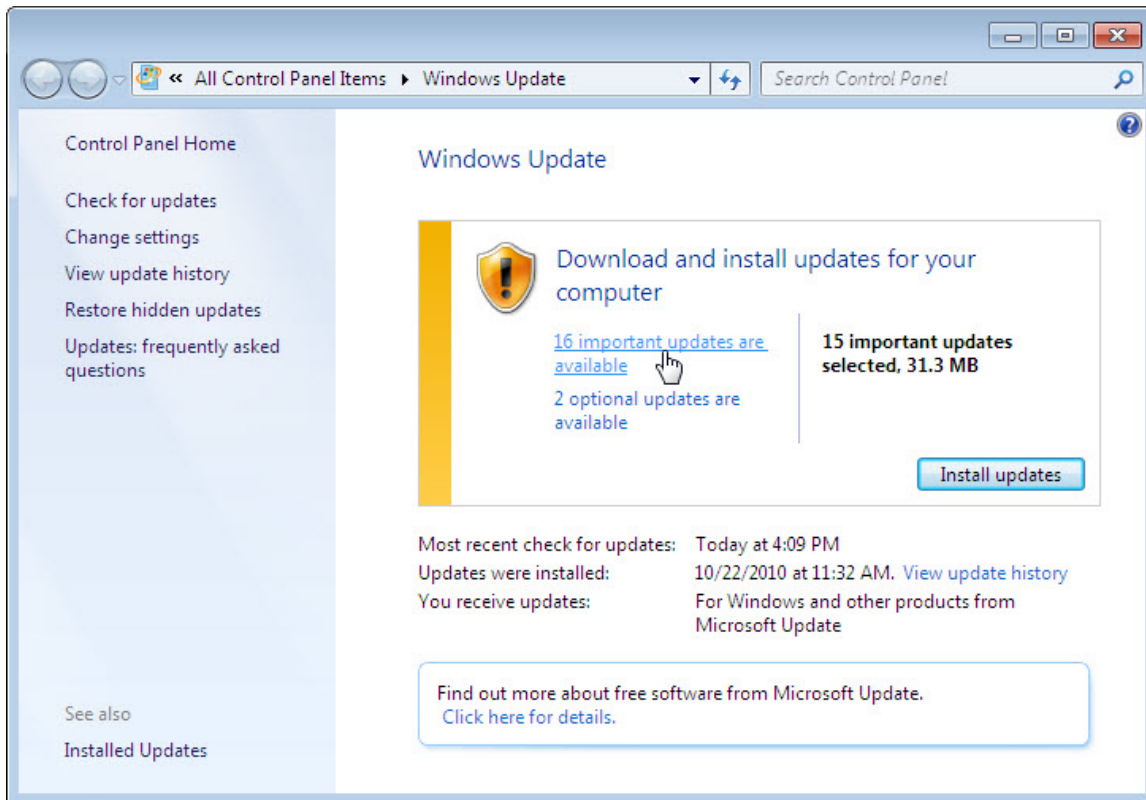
« All Control Panel Items ▸ Windows Update

Search Control Panel

Control Panel Home

Check for updates

Change settings

View update history

Restore hidden updates

Updates: frequently asked questions

See also

Installed Updates

Windows Update

Download and install updates for your computer

16 important updates are available

2 optional updates are available

15 important updates selected, 31.3 MB

Install updates

| Most recent check for updates: | Today at 4:09 PM |
|---|---|
| Updates were installed: | 10/22/2010 at 11:32 AM. View update history |
| You receive updates: | For Windows and other products from Microsoft Update |

Find out more about free software from Microsoft Update.
Click here for details.